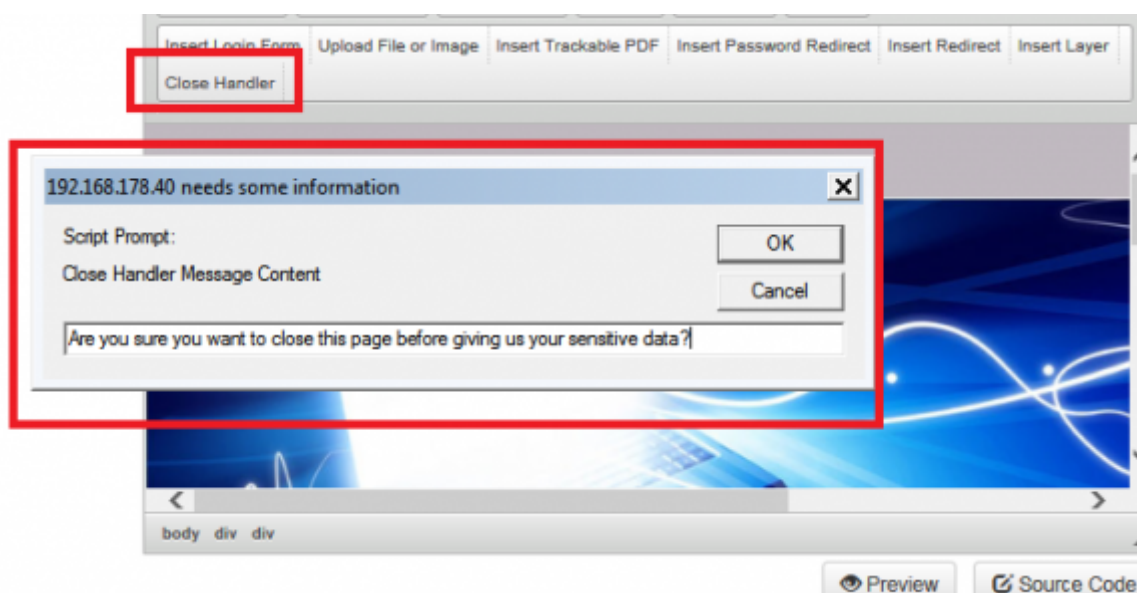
Insert Login Form Upload File or Image Insert Trackable PDF Insert Password Redirect Insert Redirect Insert Layer

Close Handler

192.168.178.40 needs some information

Script Prompt:

Close Handler Message Content

OK

Cancel

Are you sure you want to close this page before giving us your sensitive data?

body div div

Preview

Source Code